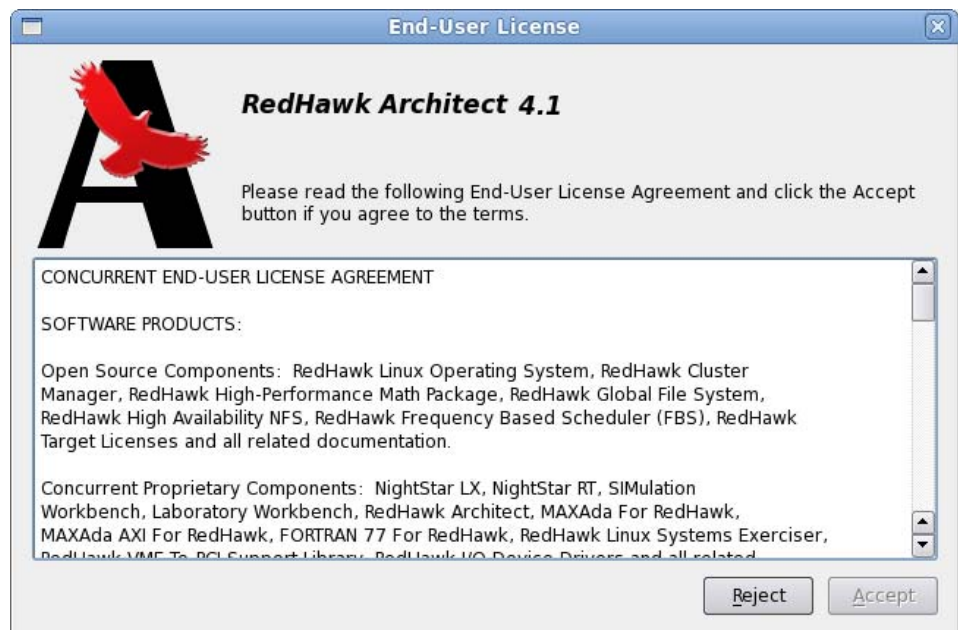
End-User License

RedHawk Architect 4.1

Please read the following End-User License Agreement and click the Accept button if you agree to the terms.

CONCURRENT END-USER LICENSE AGREEMENT

SOFTWARE PRODUCTS:

Open Source Components: RedHawk Linux Operating System, RedHawk Cluster Manager, RedHawk High-Performance Math Package, RedHawk Global File System, RedHawk High Availability NFS, RedHawk Frequency Based Scheduler (FBS), RedHawk Target Licenses and all related documentation.

Concurrent Proprietary Components: NightStar LX, NightStar RT, SIMulation Workbench, Laboratory Workbench, RedHawk Architect, MAXAda For RedHawk, MAXAda AXI For RedHawk, FORTRAN 77 For RedHawk, RedHawk Linux Systems Exerciser, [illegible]

Reject

Accept